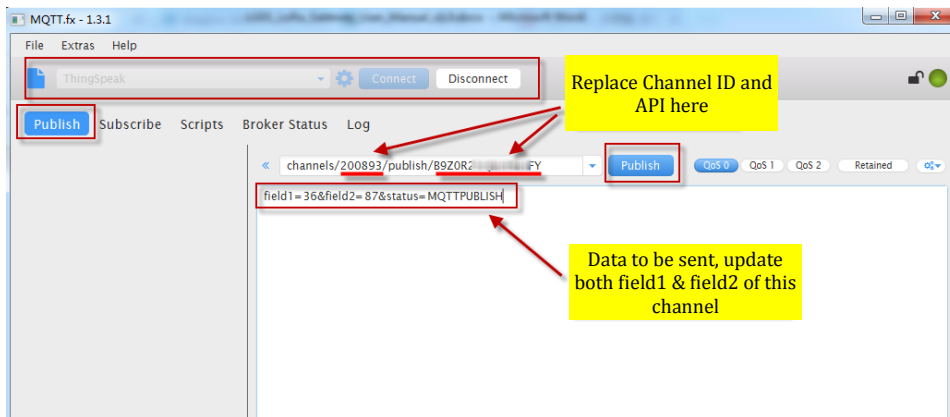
MQTT.fx - 1.3.1

File Extras Help

ThingSpeak Connect Disconnect

Replace Channel ID and API here

Publish Subscribe Scripts Broker Status Log

« channels/200893/publish/B9Z0R2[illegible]FY Publish QoS 0 QoS 1 QoS 2 Retained

field1=36&field2=87&status=MQTTPUBLISH

Data to be sent, update both field1 & field2 of this channel